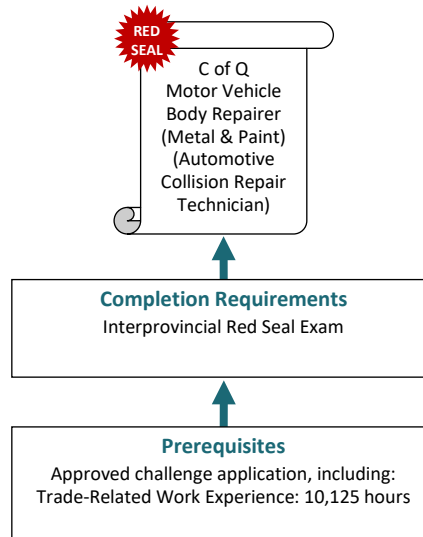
RED SEAL

C of Q
Motor Vehicle Body Repairer (Metal & Paint) (Automotive Collision Repair Technician)

Completion Requirements
Interprovincial Red Seal Exam

Prerequisites
Approved challenge application, including:
Trade-Related Work Experience: 10,125 hours